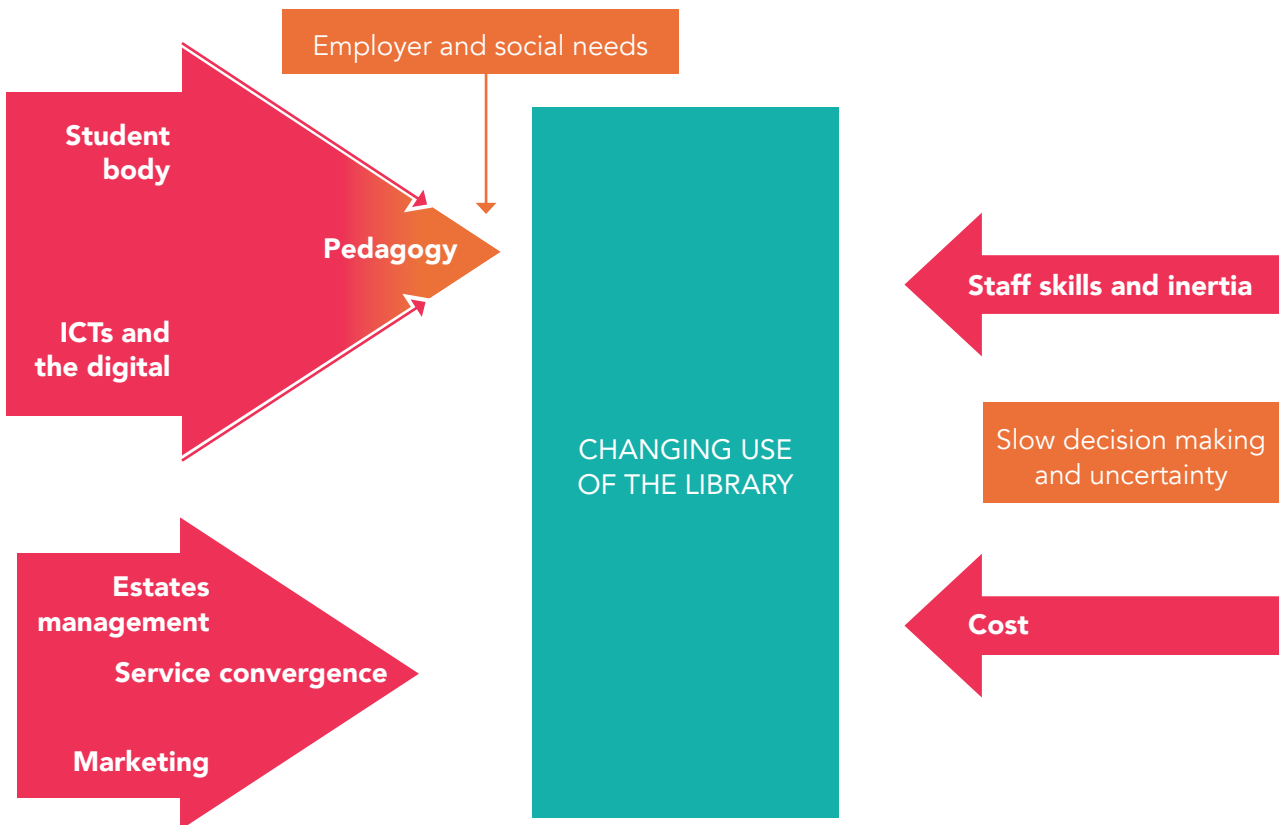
Employer and social needs

Student body

Pedagogy

ICTs and the digital

CHANGING USE OF THE LIBRARY

Staff skills and inertia

Slow decision making and uncertainty

Estates management

Service convergence

Marketing

Cost